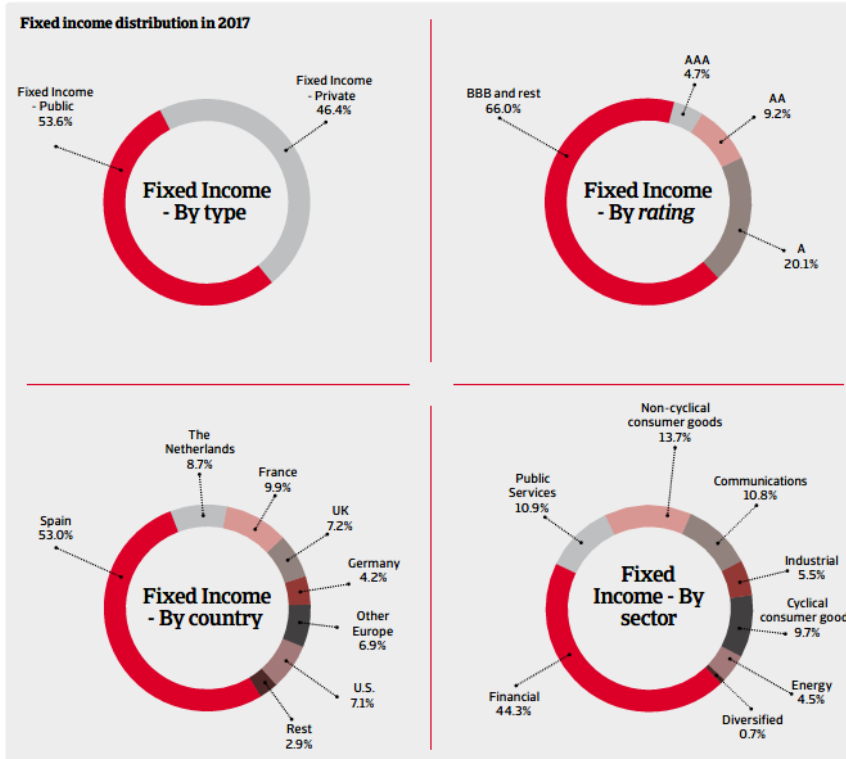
Fixed income distribution in 2017

Fixed Income - Public 53.6%

Fixed Income - Private 46.4%

Fixed Income - By type

BBB and rest 66.0%

AAA 4.7%

AA 9.2%

A 20.1%

Fixed Income - By *rating*

The Netherlands 8.7%

France 9.9%

UK 7.2%

Germany 4.2%

Other Europe 6.9%

U.S. 7.1%

Rest 2.9%

Spain 53.0%

Fixed Income - By country

Non-cyclical consumer goods 13.7%

Public Services 10.9%

Communications 10.8%

Industrial 5.5%

Cyclical consumer good 9.7%

Energy 4.5%

Diversified 0.7%

Financial 44.3%

Fixed Income - By sector